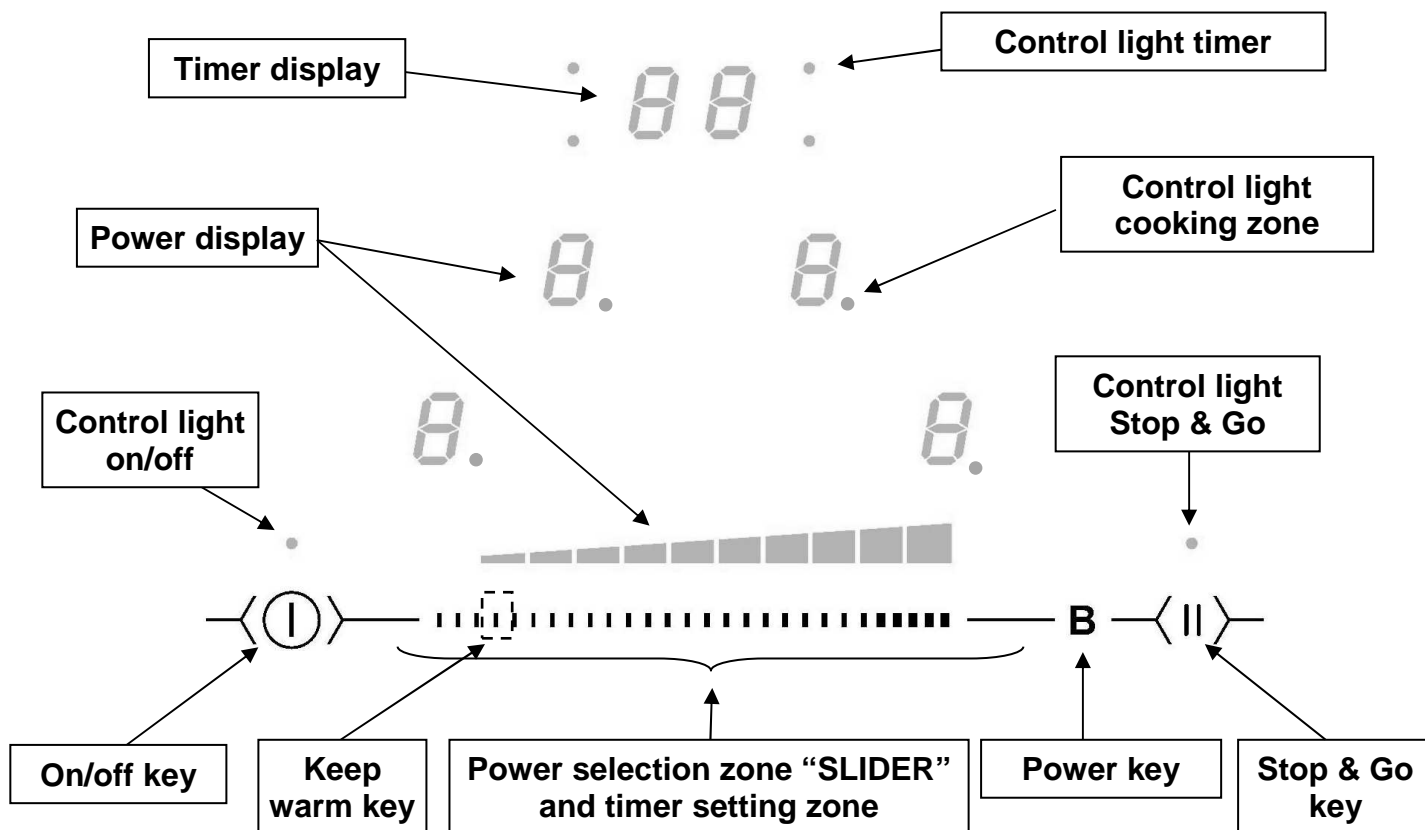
Timer display

Control light timer

88

Power display

Control light cooking zone

8.

8.

Control light on/off

8.

8.

Control light Stop & Go

B

On/off key

Keep warm key

Power selection zone “SLIDER” and timer setting zone

Power key

Stop & Go key